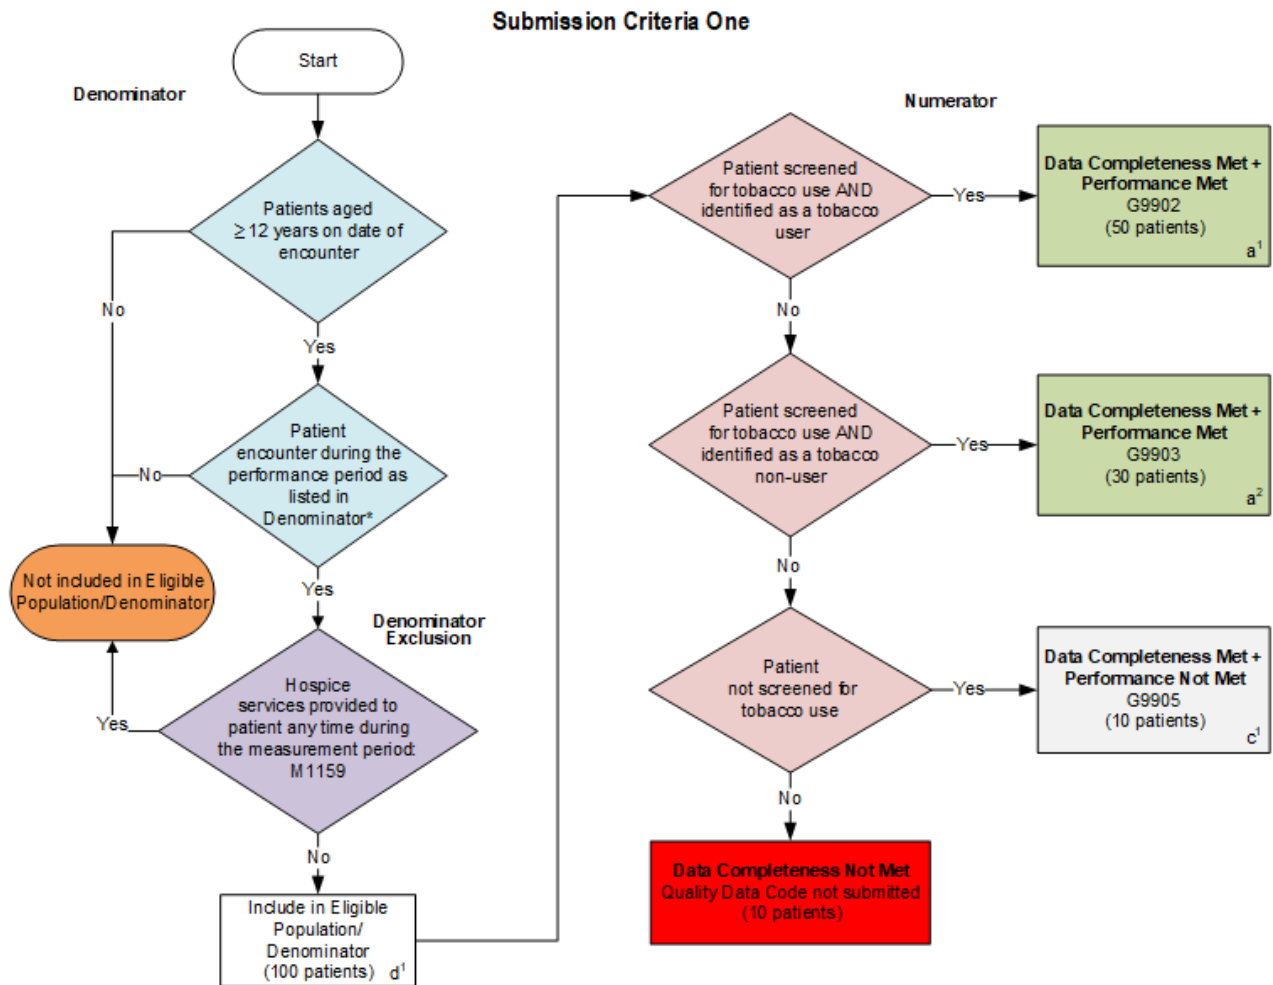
Submission Criteria One

Start

Denominator

Patients aged ≥ 12 years on date of encounter

No

Yes

Patient encounter during the performance period as listed in Denominator*

No

Not included in Eligible Population/Denominator

Yes

Denominator Exclusion

Hospice services provided to patient any time during the measurement period: M1159

Yes

No

Include in Eligible Population/ Denominator (100 patients) $d^1$

Numerator

Patient screened for tobacco use AND identified as a tobacco user

Yes

Data Completeness Met + Performance Met G9902 (50 patients) $a^1$

No

Patient screened for tobacco use AND identified as a tobacco non-user

Yes

Data Completeness Met + Performance Met G9903 (30 patients) $a^2$

No

Patient not screened for tobacco use

Yes

Data Completeness Met + Performance Not Met G9905 (10 patients) $c^1$

No

Data Completeness Not Met
Quality Data Code not submitted (10 patients)